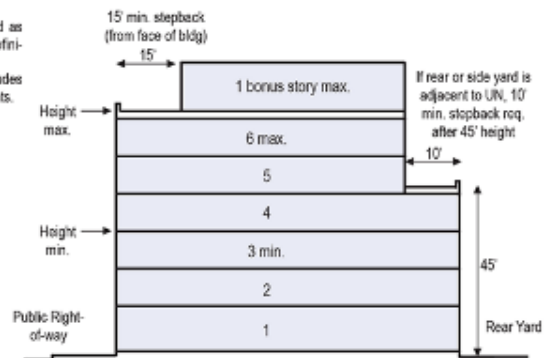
d as
efini-

ndes
ts.

15' min. stepback
(from face of bldg)
15'

1 bonus story max.

If rear or side yard is adjacent to UN, 10' min. stepback req. after 45' height

Height max.

6 max.

10'

5

4

Height min.

3 min.

45'

2

Public Right-of-way

1

Rear Yard